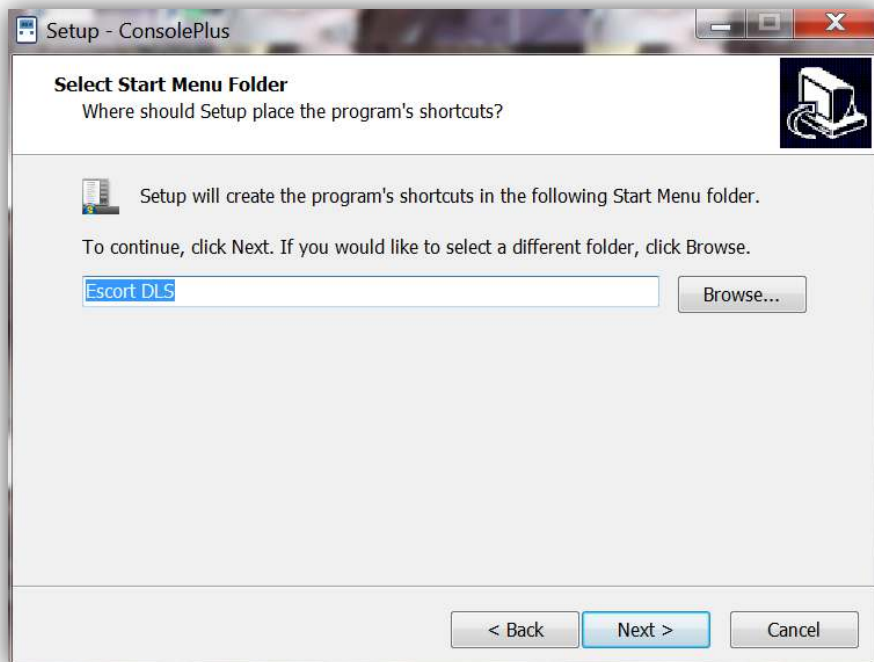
Setup - ConsolePlus

Select Start Menu Folder
Where should Setup place the program's shortcuts?

Setup will create the program's shortcuts in the following Start Menu folder.

To continue, click Next. If you would like to select a different folder, click Browse.

Escort DLS

Browse...

< Back

Next >

Cancel